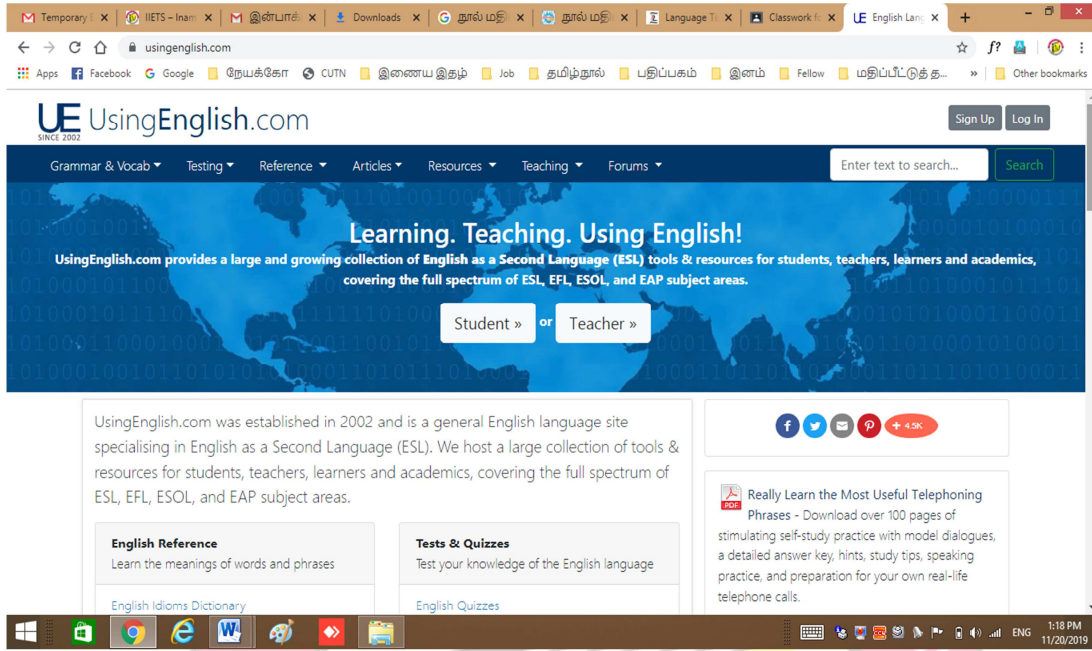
Temporary | IIETS – Inam | இன்பாக் | Downloads | நால் மதி | நால் மதி | Language T | Classwork fo | English Lang

usingenglish.com

Apps Facebook Google நேயக்கோ CUTN இணைய இதழ் Job தமிழ்நால் பதிப்பகம் இனம் Fellow மதிப்பீட்டுத் த... » Other bookmarks

UE SINCE 2002 UsingEnglish.com

Sign Up Log In

Grammar & Vocab Testing Reference Articles Resources Teaching Forums Enter text to search... Search

Learning. Teaching. Using English!

UsingEnglish.com provides a large and growing collection of English as a Second Language (ESL) tools & resources for students, teachers, learners and academics, covering the full spectrum of ESL, EFL, ESOL, and EAP subject areas.

Student » or Teacher »

UsingEnglish.com was established in 2002 and is a general English language site specialising in English as a Second Language (ESL). We host a large collection of tools & resources for students, teachers, learners and academics, covering the full spectrum of ESL, EFL, ESOL, and EAP subject areas.

+ 4.5K

Really Learn the Most Useful Telephoning Phrases - Download over 100 pages of stimulating self-study practice with model dialogues, a detailed answer key, hints, study tips, speaking practice, and preparation for your own real-life telephone calls.

English Reference
Learn the meanings of words and phrases

English Idioms Dictionary

Tests & Quizzes
Test your knowledge of the English language

English Quizzes

ENG 1:18 PM 11/20/2019